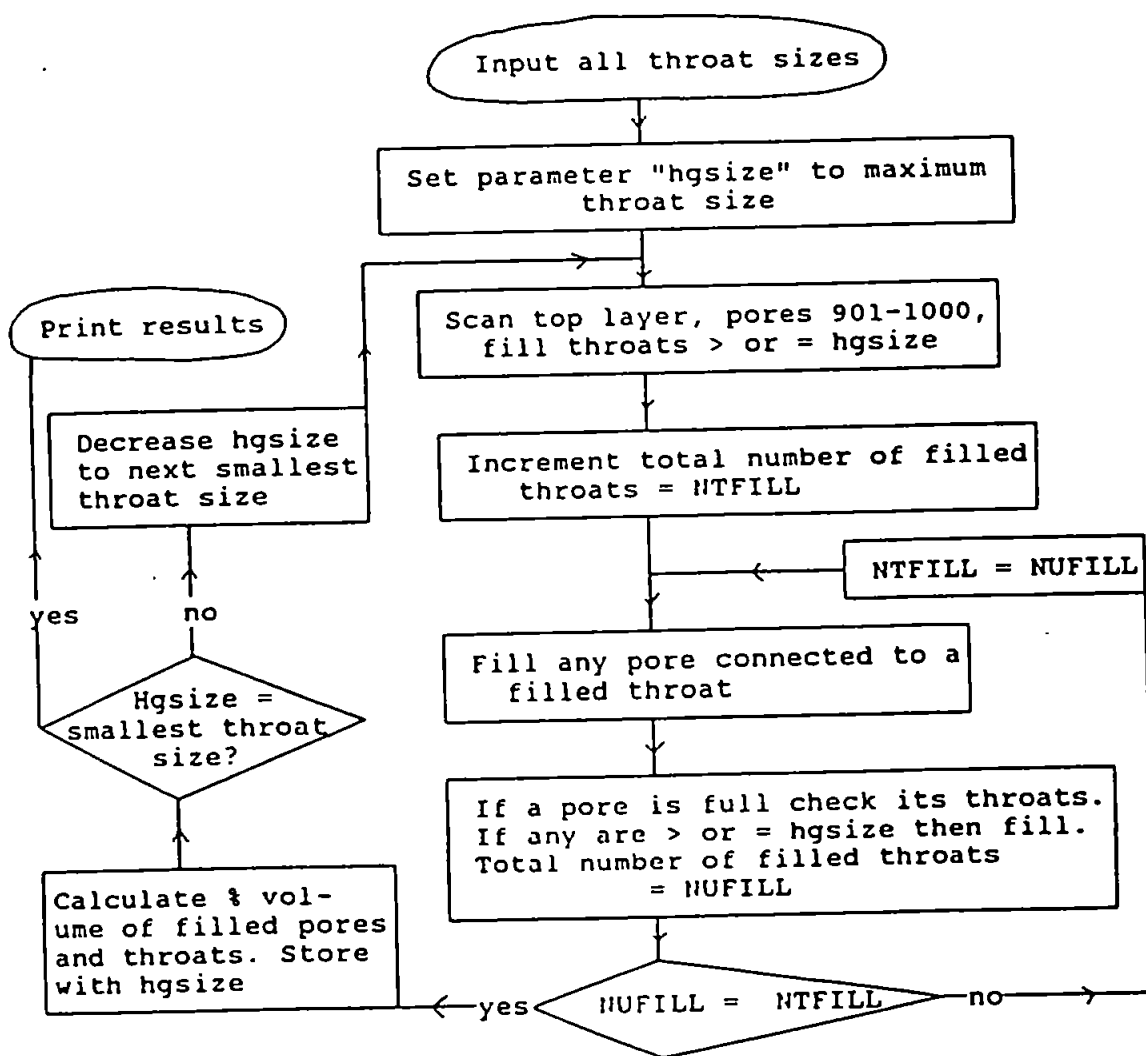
Input all throat sizes

Set parameter "hgsize" to maximum throat size

Scan top layer, pores 901-1000, fill throats > or = hgsize

Increment total number of filled throats = NTFILL

NTFILL = NUFILL

Fill any pore connected to a filled throat

If a pore is full check its throats. If any are > or = hgsize then fill. Total number of filled throats = NUFILL

NUFILL = NTFILL

no

yes

Calculate % volume of filled pores and throats. Store with hgsize

Hgsize = smallest throat size?

yes

no

Decrease hgsize to next smallest throat size

Print results